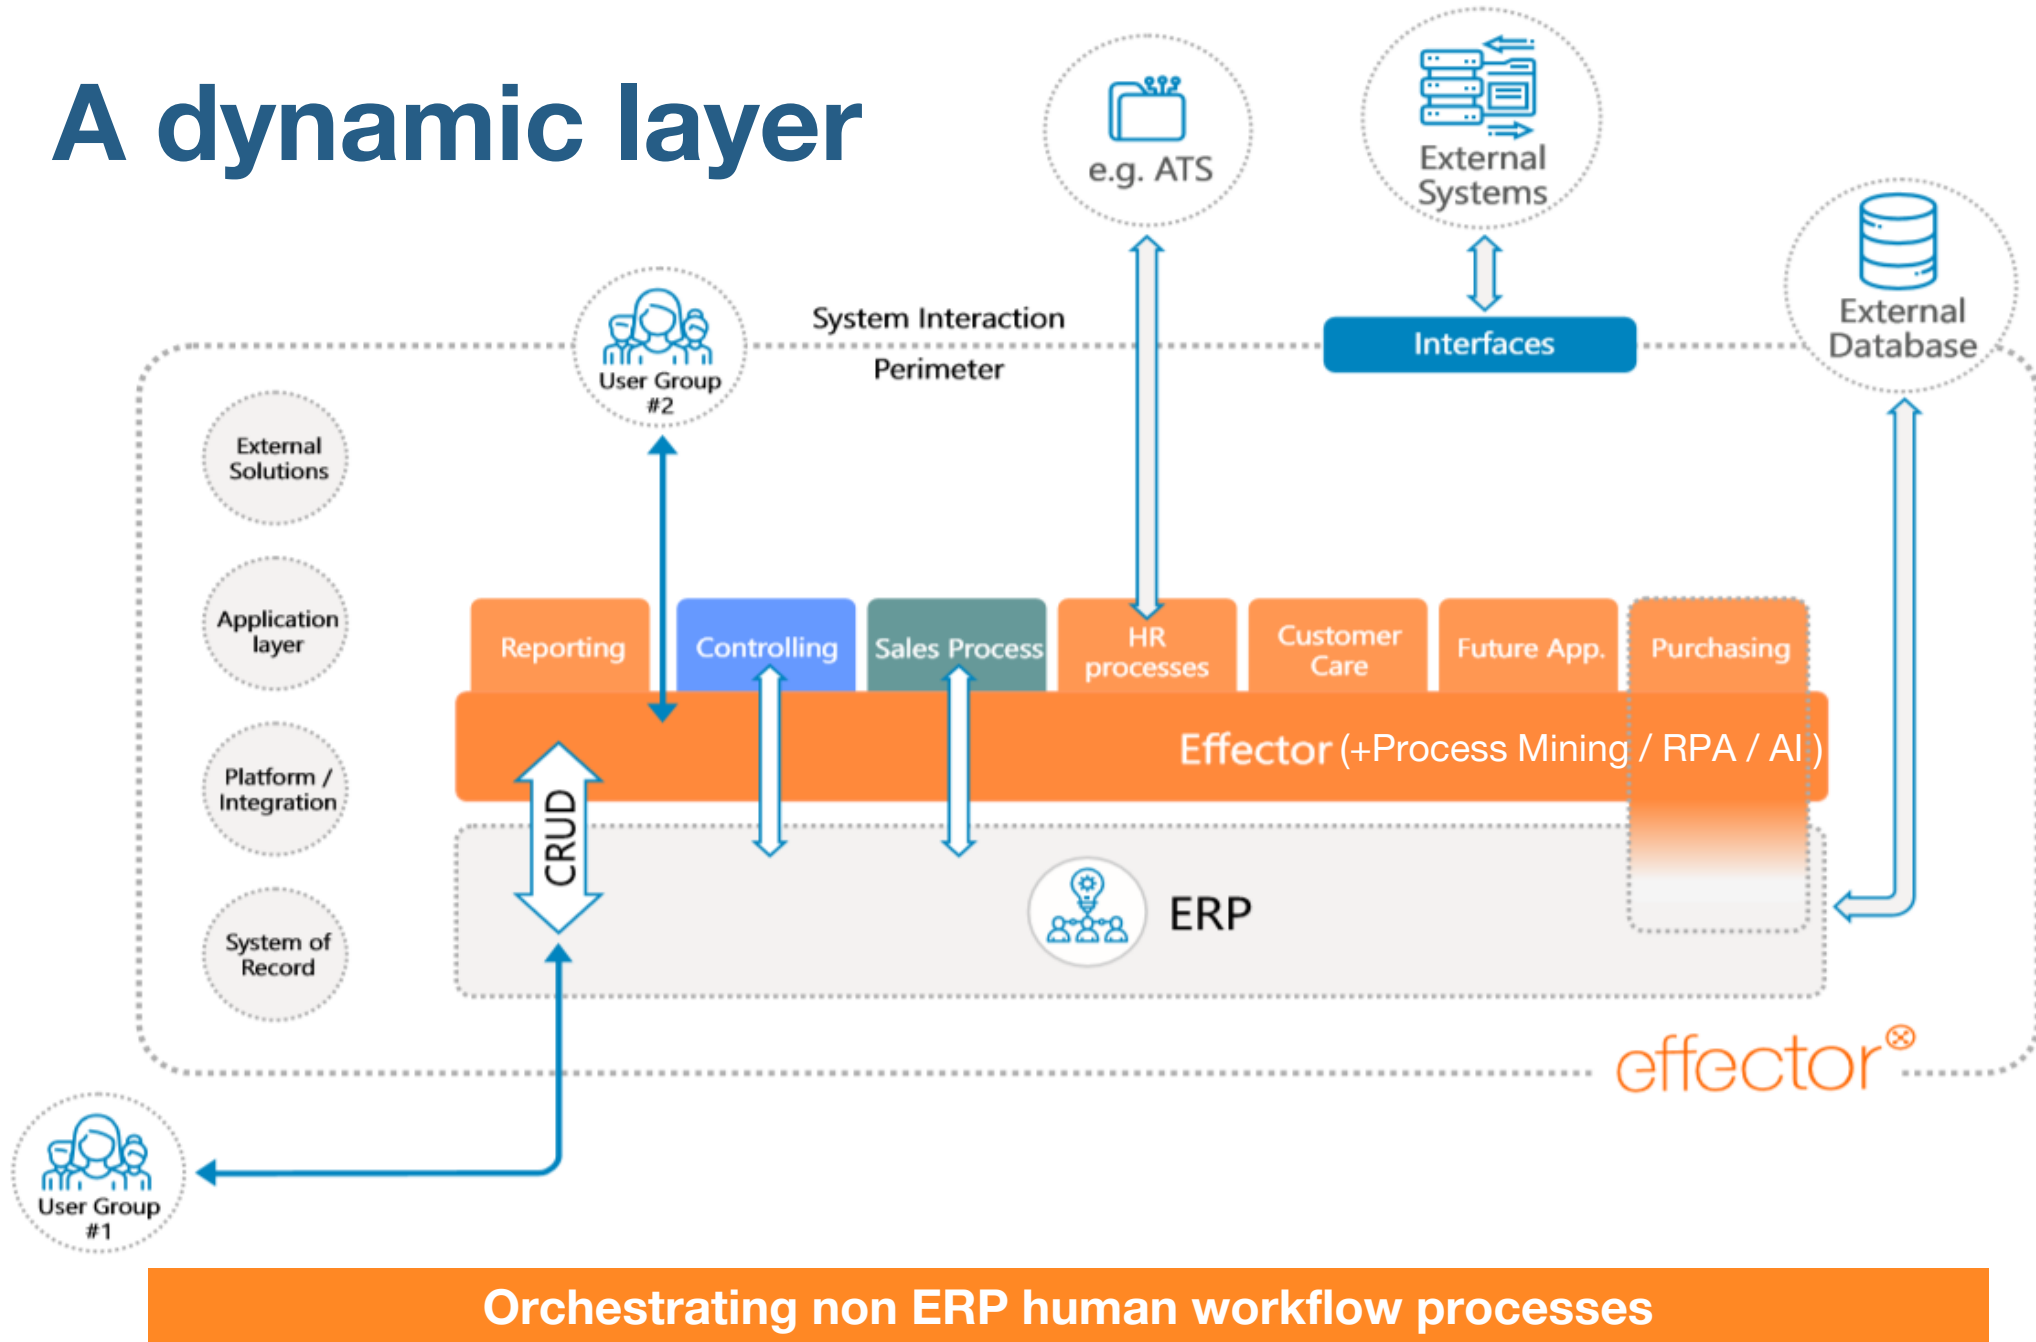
A dynamic layer

e.g. ATS

External Systems

External Database

User Group #2

System Interaction Perimeter

Interfaces

External Solutions

Application layer

Platform / Integration

System of Record

Reporting

Controlling

Sales Process

HR processes

Customer Care

Future App.

Purchasing

Effector (+Process Mining / RPA / AI )

CRUD

ERP

effector

User Group #1

Orchestrating non ERP human workflow processes